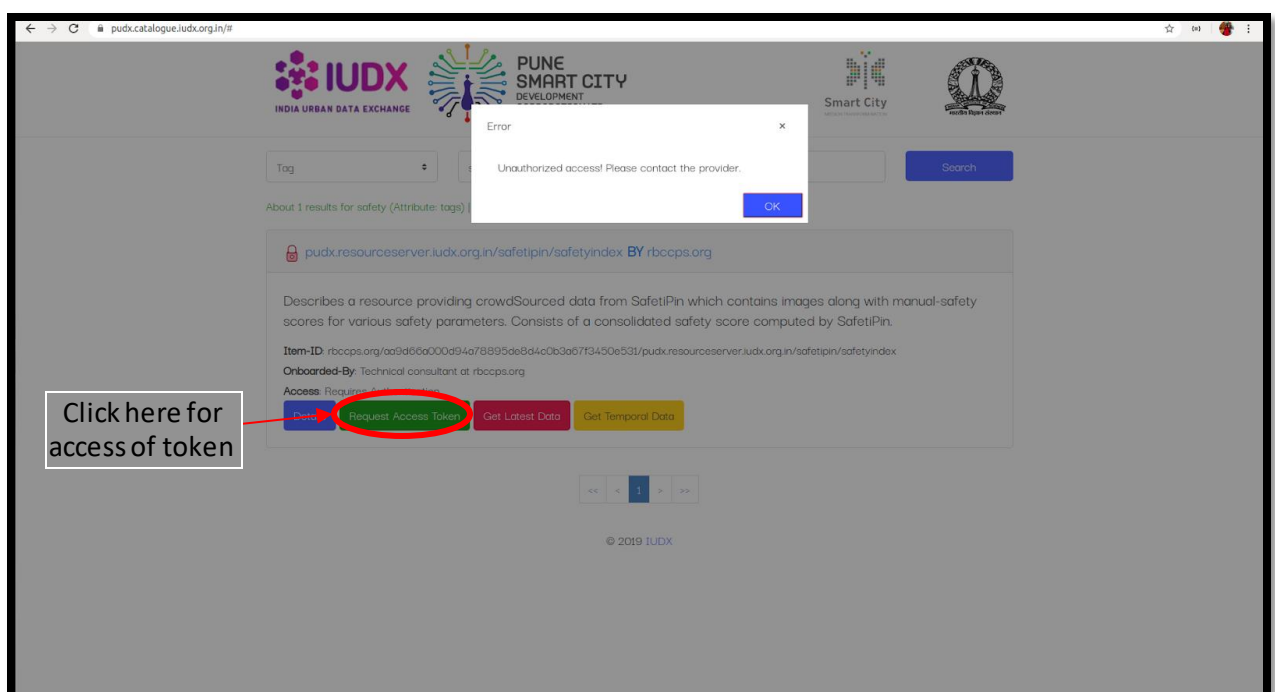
pudx.catalogue.iudx.org.in/#

IUDX
INDIA URBAN DATA EXCHANGE

PUNE SMART CITY DEVELOPMENT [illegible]

Smart City

Error ×

Unauthorized access! Please contact the provider.

OK

Tag

Search

About 1 results for safety (Attribute: tags) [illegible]

pudx.resourceserver.iudx.org.in/safetipin/safetyindex BY rbccps.org

Describes a resource providing crowdSourced data from SafetiPin which contains images along with manual-safety scores for various safety parameters. Consists of a consolidated safety score computed by SafetiPin.

Item-ID: rbccps.org/aa9d66a000d94a78895de8d4c0b3a67f3450e531/pudx.resourceserver.iudx.org.in/safetipin/safetyindex

Onboarded-By: Technical consultant at rbccps.org

Access: Requires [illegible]

Deta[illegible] Request Access Token Get Latest Data Get Temporal Data

Click here for access of token

<< < 1 > >>

© 2019 IUDX